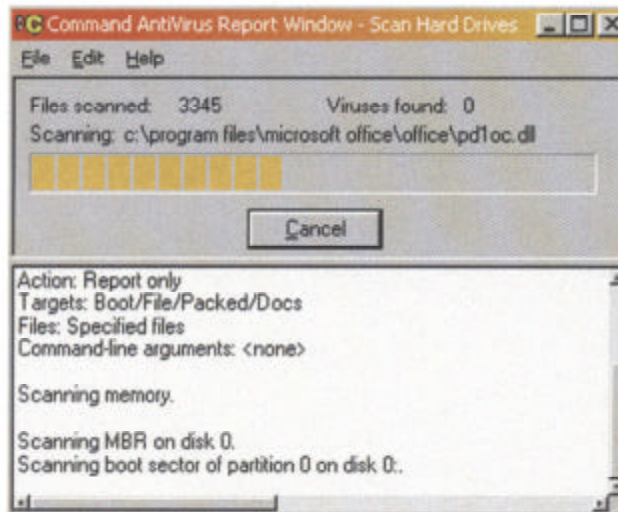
Command AntiVirus Report Window - Scan Hard Drives

File Edit Help

Files scanned: 3345 Viruses found: 0

Scanning: c:\program files\microsoft office\office\pd1oc.dll

Cancel

Action: Report only
Targets: Boot/File/Packed/Docs
Files: Specified files
Command-line arguments: <none>

Scanning memory.

Scanning MBR on disk 0.
Scanning boot sector of partition 0 on disk 0:.